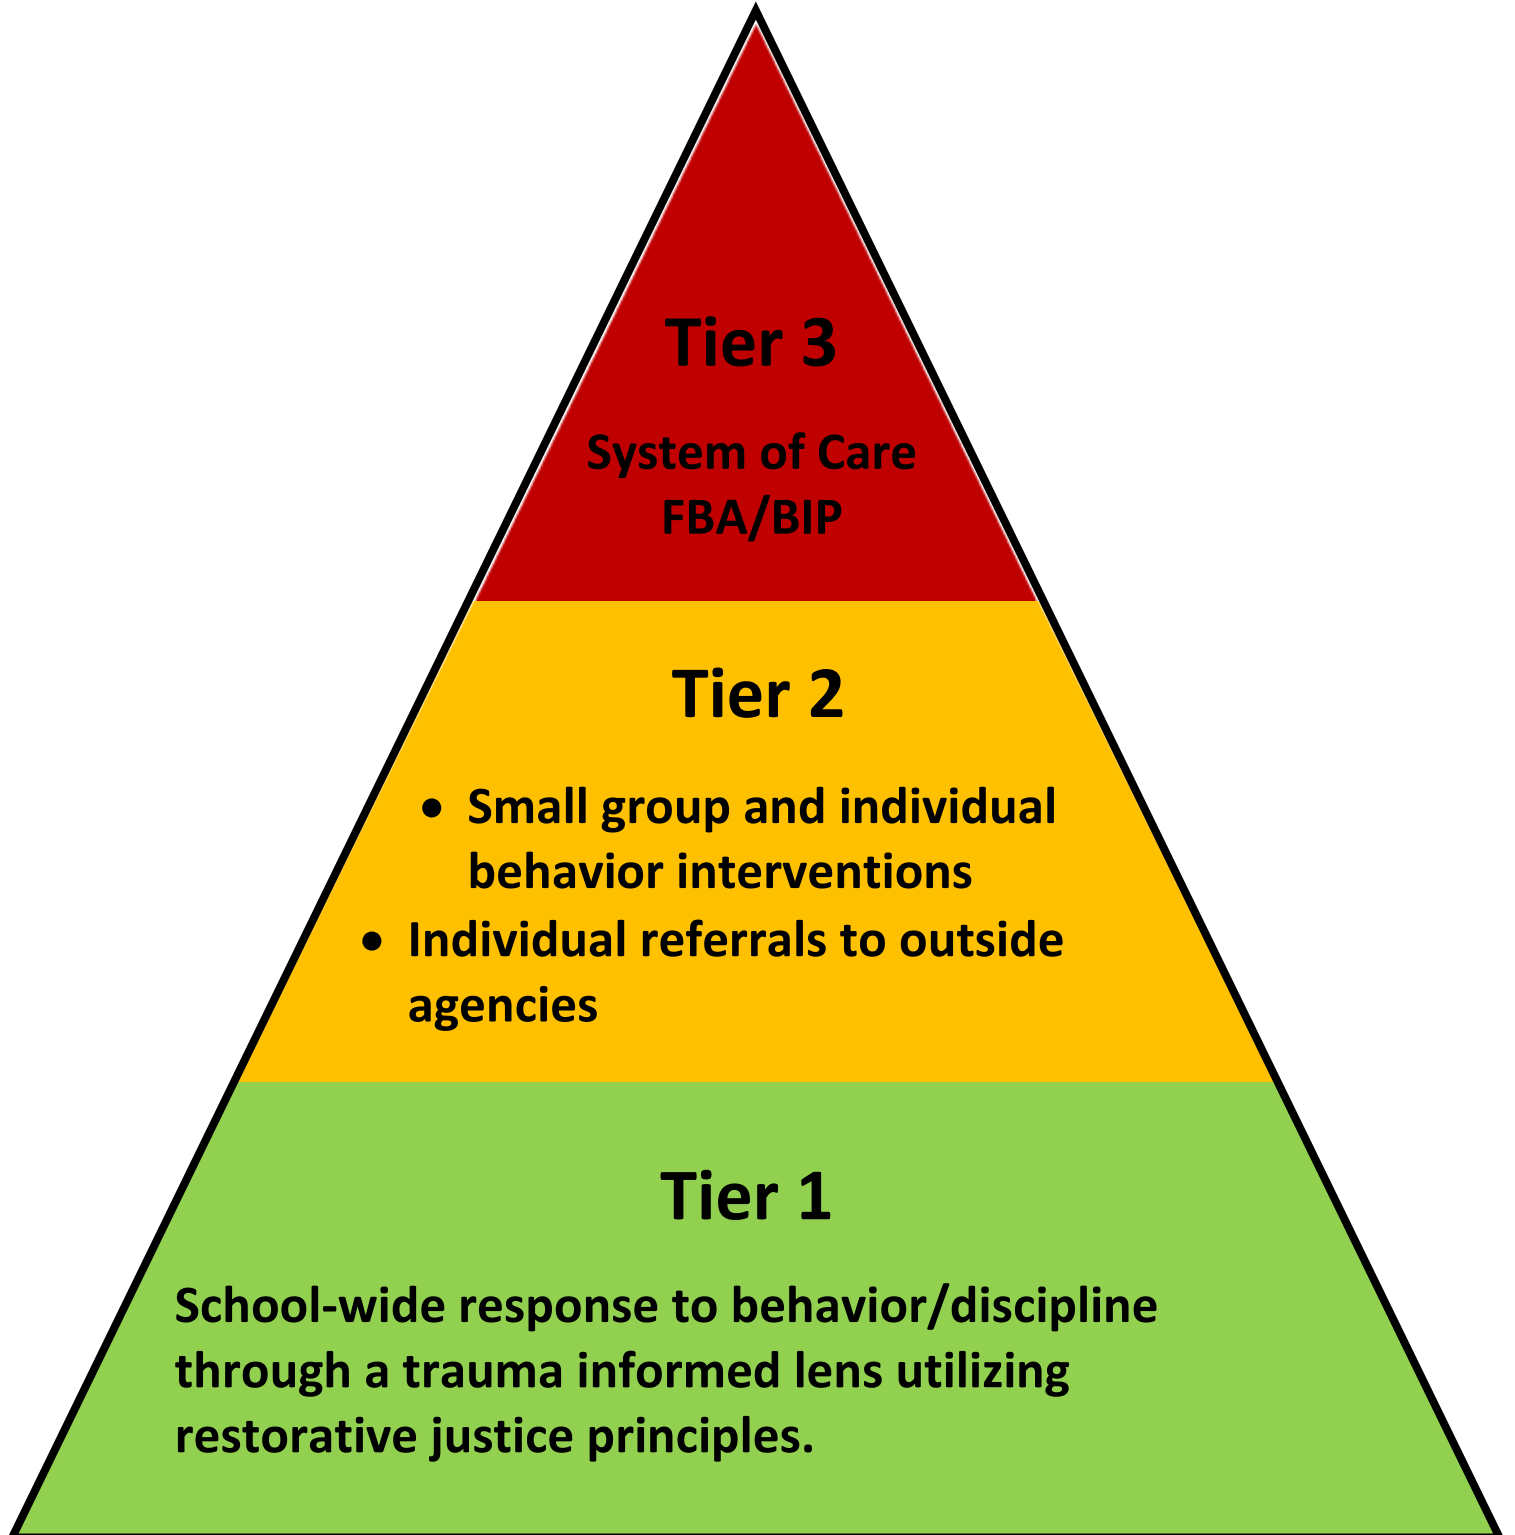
Tier 3

System of Care
FBA/BIP

Tier 2

- Small group and individual behavior interventions
- Individual referrals to outside agencies

Tier 1

School-wide response to behavior/discipline through a trauma informed lens utilizing restorative justice principles.